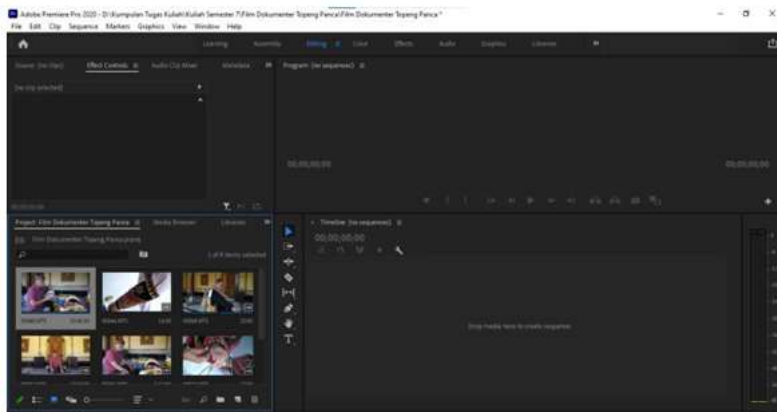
Adobe Premiere Pro 2020 - D:\Kumpulan Tugas Kuliah\Kuliah Semester 7\Film Dokumenter Topeng Panca\Film Dokumenter Topeng Panca *

File Edit Clip Sequence Markers Graphics View Window Help

Learning Assembly Editing Color Effects Audio Graphics Libraries

Source: (no clips) Effect Controls Audio Clip Mixer Metadata

(no clip selected)

Program: (no sequences)

00;00;00;00

00;00;00;00

00;00;00;00

Project: Film Dokumenter Topeng Panca Media Browser Libraries

Film Dokumenter Topeng Panca.prproj

1 of 8 items selected

Timeline: (no sequences)

00;00;00;00

Drop media here to create sequence.